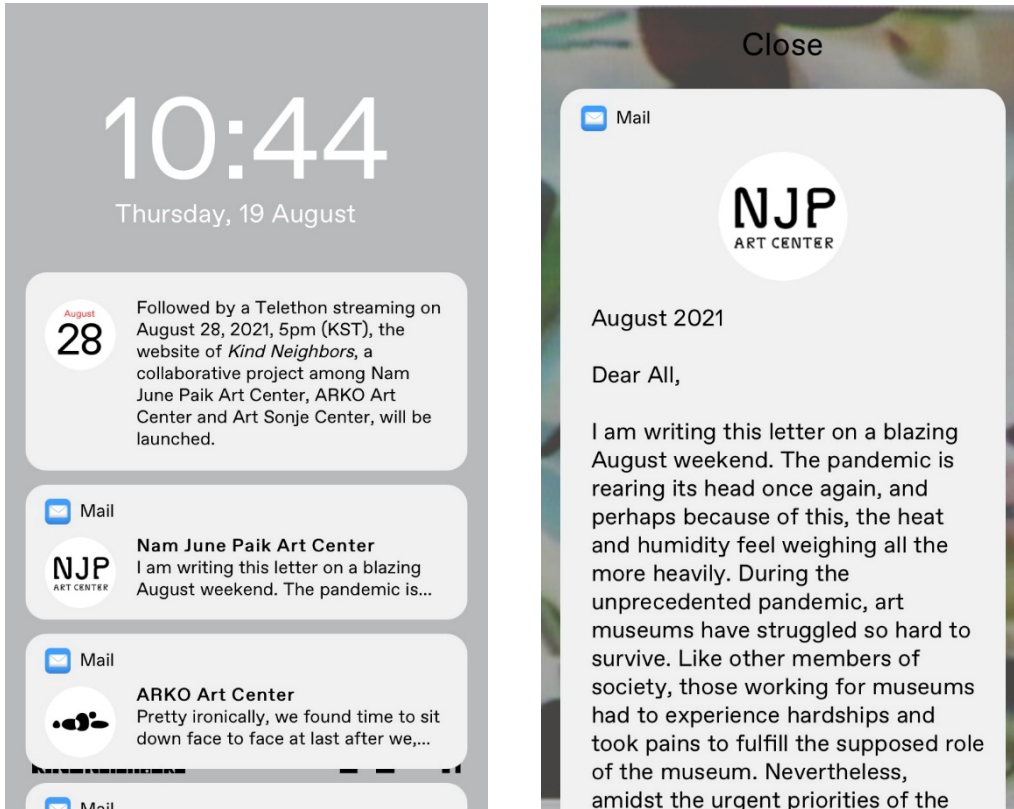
10:44
Thursday, 19 August

August
28

Followed by a Telethon streaming on August 28, 2021, 5pm (KST), the website of *Kind Neighbors*, a collaborative project among Nam June Paik Art Center, ARKO Art Center and Art Sonje Center, will be launched.

Mail

NJP
ART CENTER

Nam June Paik Art Center
I am writing this letter on a blazing August weekend. The pandemic is...

Mail

ARKO Art Center
Pretty ironically, we found time to sit down face to face at last after we,...

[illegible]

Mail

Close

Mail

NJP
ART CENTER

August 2021

Dear All,

I am writing this letter on a blazing August weekend. The pandemic is rearing its head once again, and perhaps because of this, the heat and humidity feel weighing all the more heavily. During the unprecedented pandemic, art museums have struggled so hard to survive. Like other members of society, those working for museums had to experience hardships and took pains to fulfill the supposed role of the museum. Nevertheless, amidst the urgent priorities of the